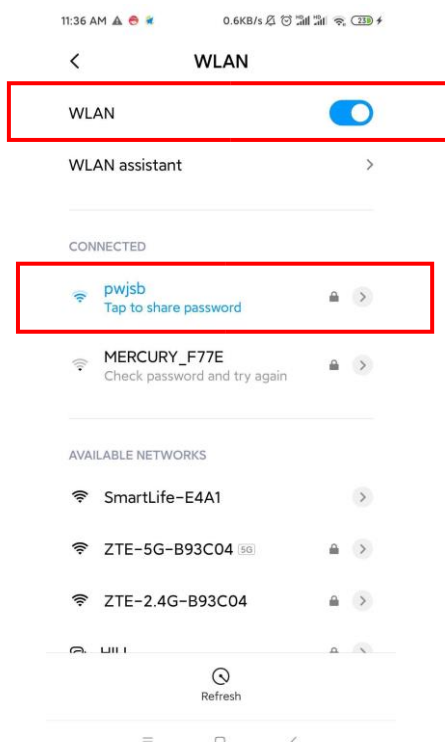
11:36 AM 0.6KB/s 23

WLAN

WLAN

WLAN assistant

CONNECTED

pwjsb
Tap to share password

MERCURY_F77E
Check password and try again

AVAILABLE NETWORKS

SmartLife-E4A1

ZTE-5G-B93C04 5G

ZTE-2.4G-B93C04

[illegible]

Refresh